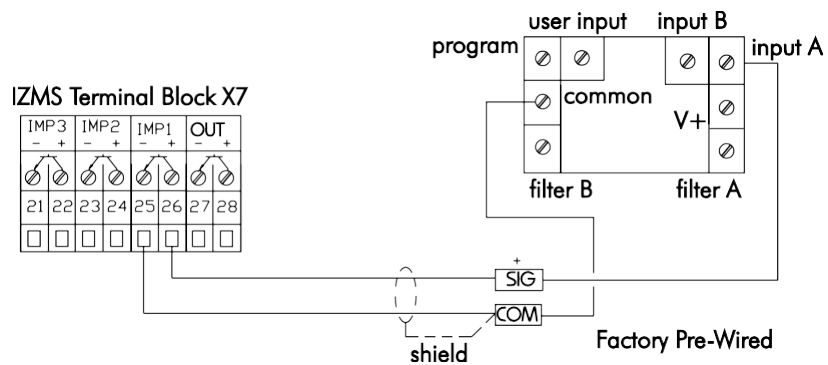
user input
input B
program
input A
common
V+
filter B
filter A

IZMS Terminal Block X7
| IMP3 | | IMP2 | | IMP1 | | OUT | |
|---|---|---|---|---|---|---|---|
| – | + | – | + | – | + | – | + |
| 21 | 22 | 23 | 24 | 25 | 26 | 27 | 28 |

+
SIG
COM
Factory Pre-Wired
shield